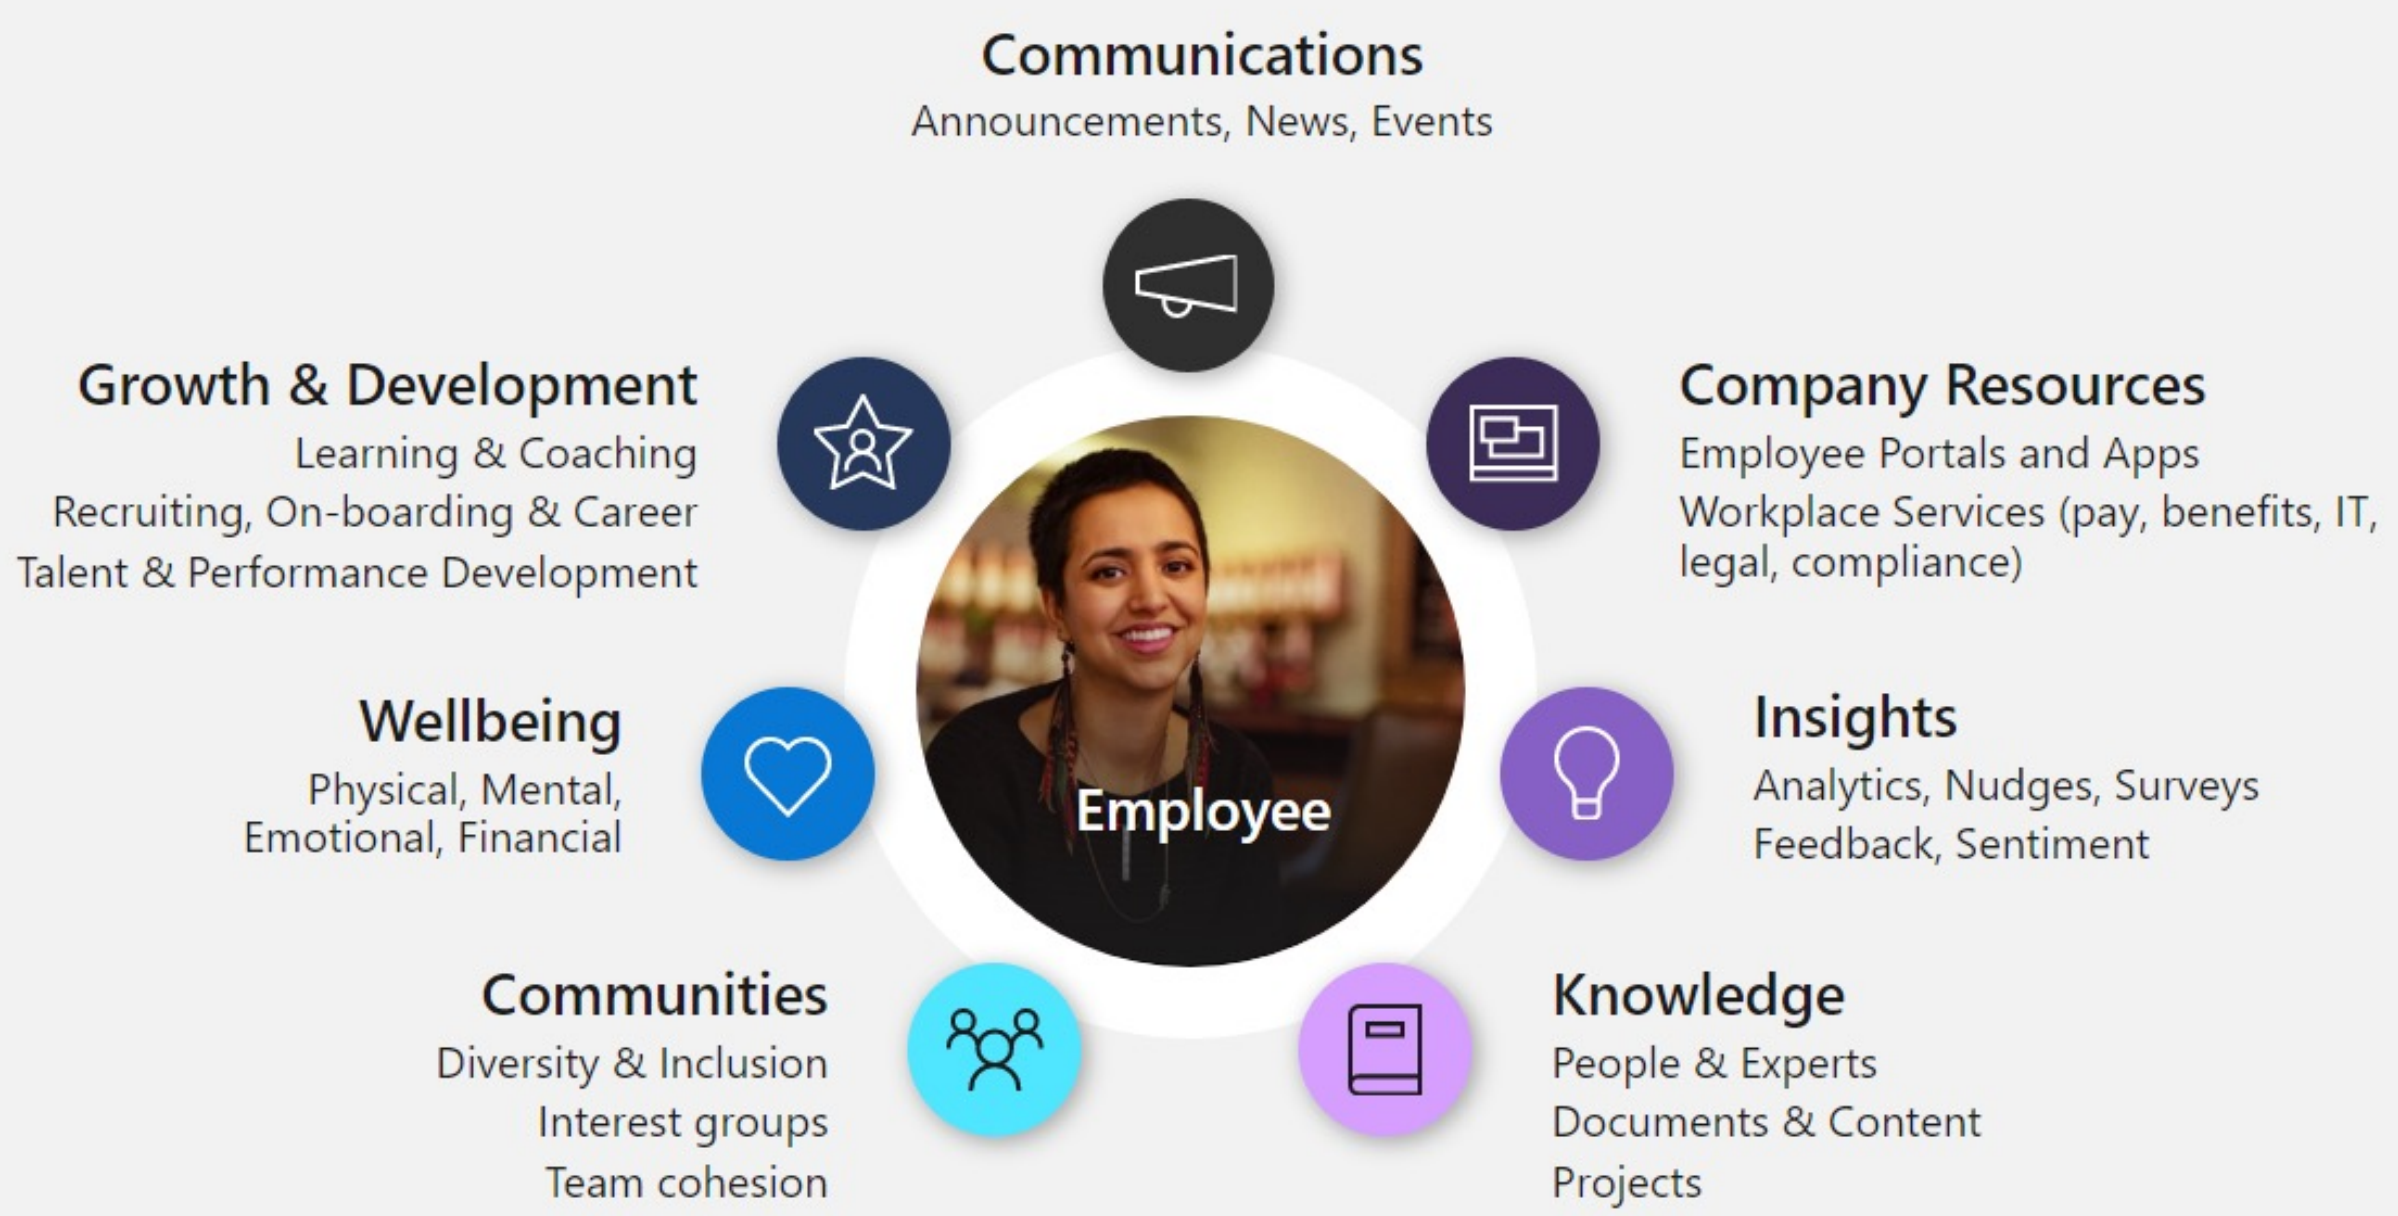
Communications
Announcements, News, Events

Growth & Development
Learning & Coaching
Recruiting, On-boarding & Career
Talent & Performance Development

Company Resources
Employee Portals and Apps
Workplace Services (pay, benefits, IT, legal, compliance)

Employee

Wellbeing
Physical, Mental, Emotional, Financial

Insights
Analytics, Nudges, Surveys
Feedback, Sentiment

Communities
Diversity & Inclusion
Interest groups
Team cohesion

Knowledge
People & Experts
Documents & Content
Projects